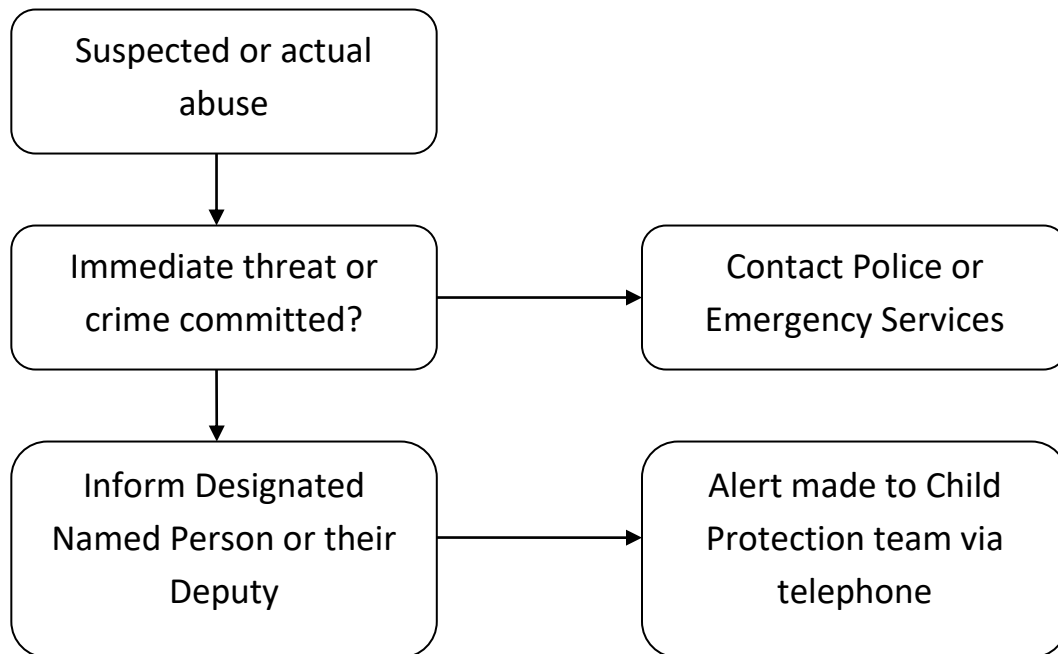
Suspected or actual abuse

Immediate threat or crime committed?

Contact Police or Emergency Services

Inform Designated Named Person or their Deputy

Alert made to Child Protection team via telephone